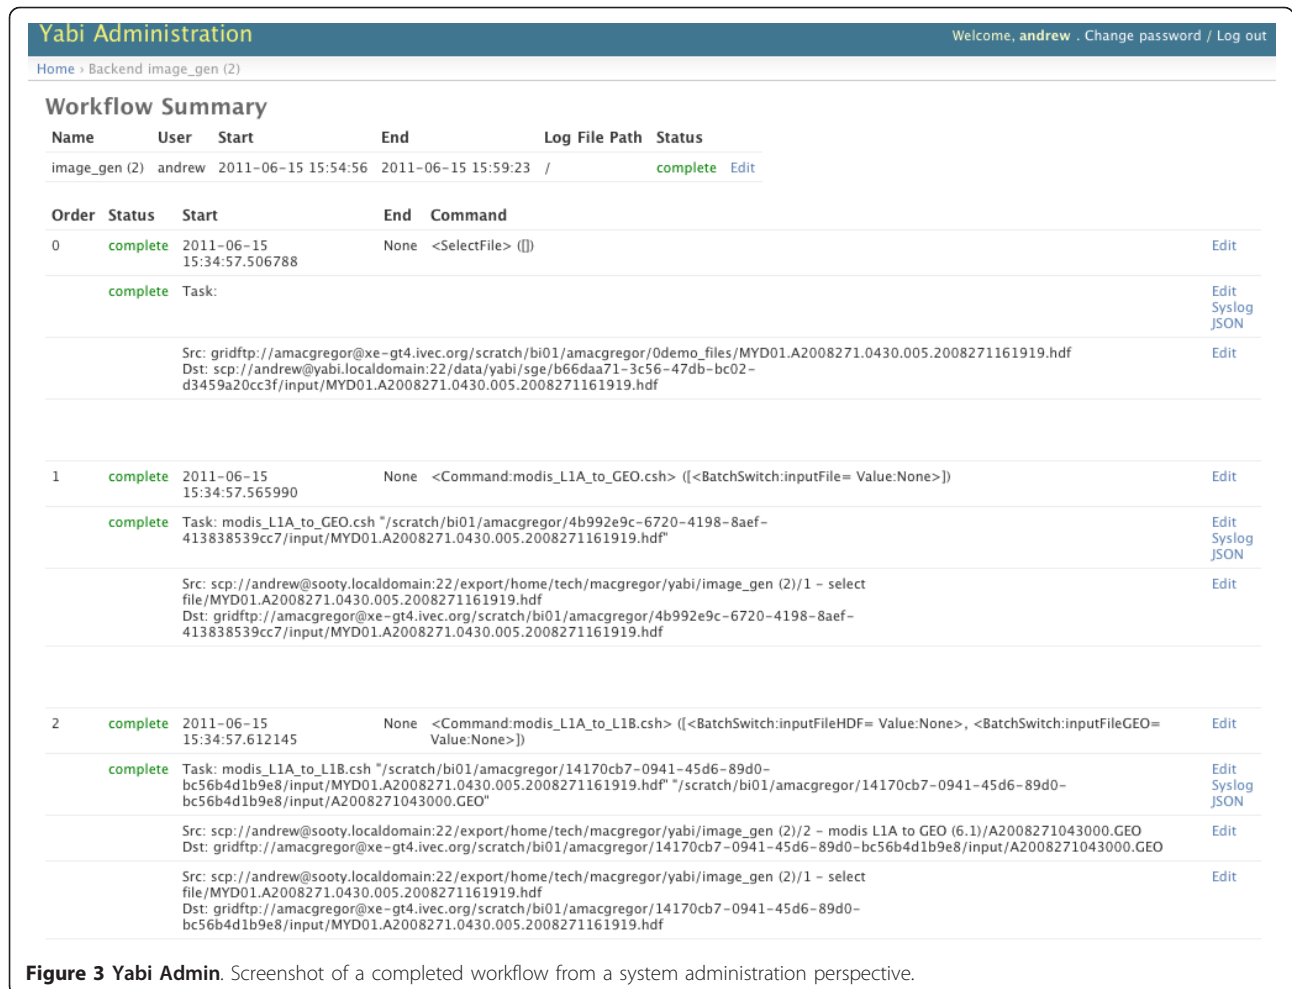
Yabi Administration

Welcome, andrew . Change password / Log out

Home › Backend image_gen (2)

Workflow Summary

| Name | User | Start | End | Log File Path | Status | |
|---|---|---|---|---|---|---|
| image_gen (2) | andrew | 2011-06-15 15:54:56 | 2011-06-15 15:59:23 | / | complete | Edit |

| Order | Status | Start | End | Command | |
|---|---|---|---|---|---|
| 0 | complete | 2011-06-15 15:34:57.506788 | None | <SelectFile> ([]) | Edit |
| | complete | Task: | | | Edit Syslog JSON |
| | | Src: gridftp://amacgregor@xe-gt4.ivec.org/scratch/bi01/amacgregor/0demo_files/MYD01.A2008271.0430.005.2008271161919.hdf Dst: scp://andrew@yabi.localdomain:22/data/yabi/sge/b66daa71-3c56-47db-bc02-d3459a20cc3f/input/MYD01.A2008271.0430.005.2008271161919.hdf | | | Edit |
| 1 | complete | 2011-06-15 15:34:57.565990 | None | <Command:modis_L1A_to_GEO.csh> ([<BatchSwitch:inputFile= Value:None>]) | Edit |
| | complete | Task: modis_L1A_to_GEO.csh "/scratch/bi01/amacgregor/4b992e9c-6720-4198-8aef-413838539cc7/input/MYD01.A2008271.0430.005.2008271161919.hdf" | | | Edit Syslog JSON |
| | | Src: scp://andrew@sooty.localdomain:22/export/home/tech/macgregor/yabi/image_gen (2)/1 - select file/MYD01.A2008271.0430.005.2008271161919.hdf Dst: gridftp://amacgregor@xe-gt4.ivec.org/scratch/bi01/amacgregor/4b992e9c-6720-4198-8aef-413838539cc7/input/MYD01.A2008271.0430.005.2008271161919.hdf | | | Edit |
| 2 | complete | 2011-06-15 15:34:57.612145 | None | <Command:modis_L1A_to_L1B.csh> ([<BatchSwitch:inputFileHDF= Value:None>, <BatchSwitch:inputFileGEO= Value:None>]) | Edit |
| | complete | Task: modis_L1A_to_L1B.csh "/scratch/bi01/amacgregor/14170cb7-0941-45d6-89d0-bc56b4d1b9e8/input/MYD01.A2008271.0430.005.2008271161919.hdf" "/scratch/bi01/amacgregor/14170cb7-0941-45d6-89d0-bc56b4d1b9e8/input/A2008271043000.GEO" | | | Edit Syslog JSON |
| | | Src: scp://andrew@sooty.localdomain:22/export/home/tech/macgregor/yabi/image_gen (2)/2 - modis L1A to GEO (6.1)/A2008271043000.GEO Dst: gridftp://amacgregor@xe-gt4.ivec.org/scratch/bi01/amacgregor/14170cb7-0941-45d6-89d0-bc56b4d1b9e8/input/A2008271043000.GEO | | | Edit |
| | | Src: scp://andrew@sooty.localdomain:22/export/home/tech/macgregor/yabi/image_gen (2)/1 - select file/MYD01.A2008271.0430.005.2008271161919.hdf Dst: gridftp://amacgregor@xe-gt4.ivec.org/scratch/bi01/amacgregor/14170cb7-0941-45d6-89d0-bc56b4d1b9e8/input/MYD01.A2008271.0430.005.2008271161919.hdf | | | Edit |

Figure 3 Yabi Admin. Screenshot of a completed workflow from a system administration perspective.